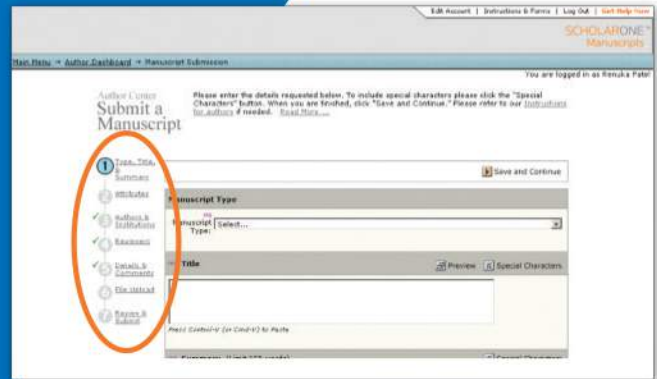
Edit Account | Instructions & Forms | Log Out | Get Help Now

SCHOLARONE™ Manuscripts

Main Menu → Author Dashboard → Manuscript Submission

You are logged in as Renuka Patel

Author Center
Submit a Manuscript

Please enter the details requested below. To include special characters please click the "Special Characters" button. When you are finished, click "Save and Continue." Please refer to our Instructions for authors if needed. Read More...

1 Type, Title, & Summary
2 Attributes
3 Authors & Institutions
4 Reviewers
5 Details & Comments
6 File Upload
7 Review & Submit

Save and Continue

Manuscript Type

Manuscript Type: Select...

Title

Preview
Special Characters

Press Control-V (or Cmd-V) to Paste

Summary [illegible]
Special Characters